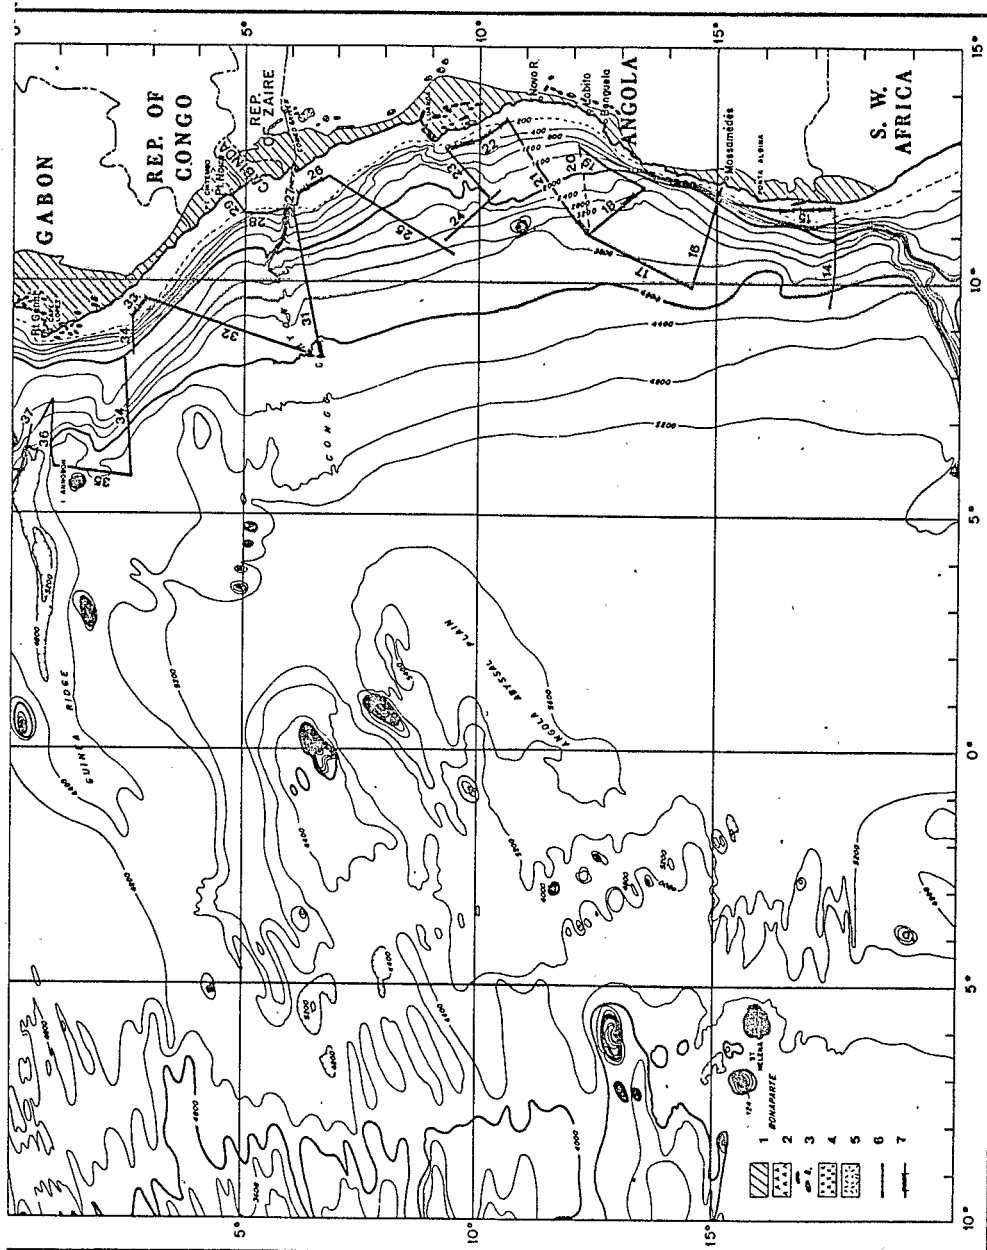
GABON
REP. OF CONGO
REP. OF ZAIRE
ANGOLA
S. W. AFRICA
Pt. Gentil
C. Lopez
Pt. Noire
Novo R.
Lobito
Benguela
Mossamedes
PORTA ALBINA
ANGOLA ABYSSAL PLAIN
GUINEA RIDGE
CONGO
ST HELENA
BONAPARTE
I. ANNOBON
5°
0°
5°
10°
15°
5°
10°
15°
10°
5°
0°
5°
10°
15°
4400
4800
5200
5600
3600
4000
200
400
800
1200
1600
2000
2400
2800
14
15
16
17
18
19
20
21
22
23
24
25
26
27
28
29
31
32
33
34
35
36
37
1
2
3
4
5
6
7